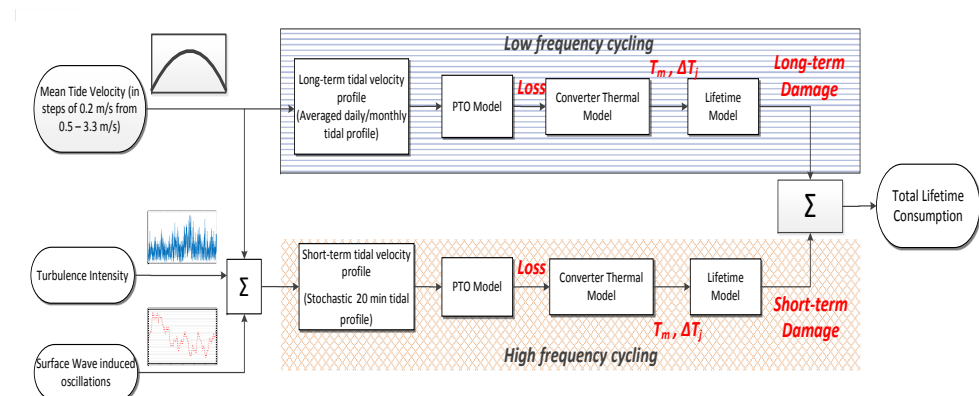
Low frequency cycling

Mean Tide Velocity (in steps of 0.2 m/s from 0.5 – 3.3 m/s)

Long-term tidal velocity profile (Averaged daily/monthly tidal profile)

PTO Model

Loss

Converter Thermal Model

$T_m$ , $\Delta T_j$

Lifetime Model

Long-term Damage

Σ

Total Lifetime Consumption

Turbulence Intensity

Σ

Short-term tidal velocity profile (Stochastic 20 min tidal profile)

PTO Model

Loss

Converter Thermal Model

Lifetime Model

Short-term Damage

$T_m$ , $\Delta T_j$

Surface Wave induced oscillations

High frequency cycling